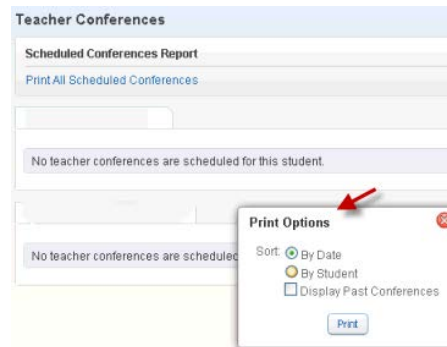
Teacher Conferences

Scheduled Conferences Report

Print All Scheduled Conferences

No teacher conferences are scheduled for this student.

No teacher conferences are schedulec

Print Options

Sort: By Date

By Student

Display Past Conferences

Print